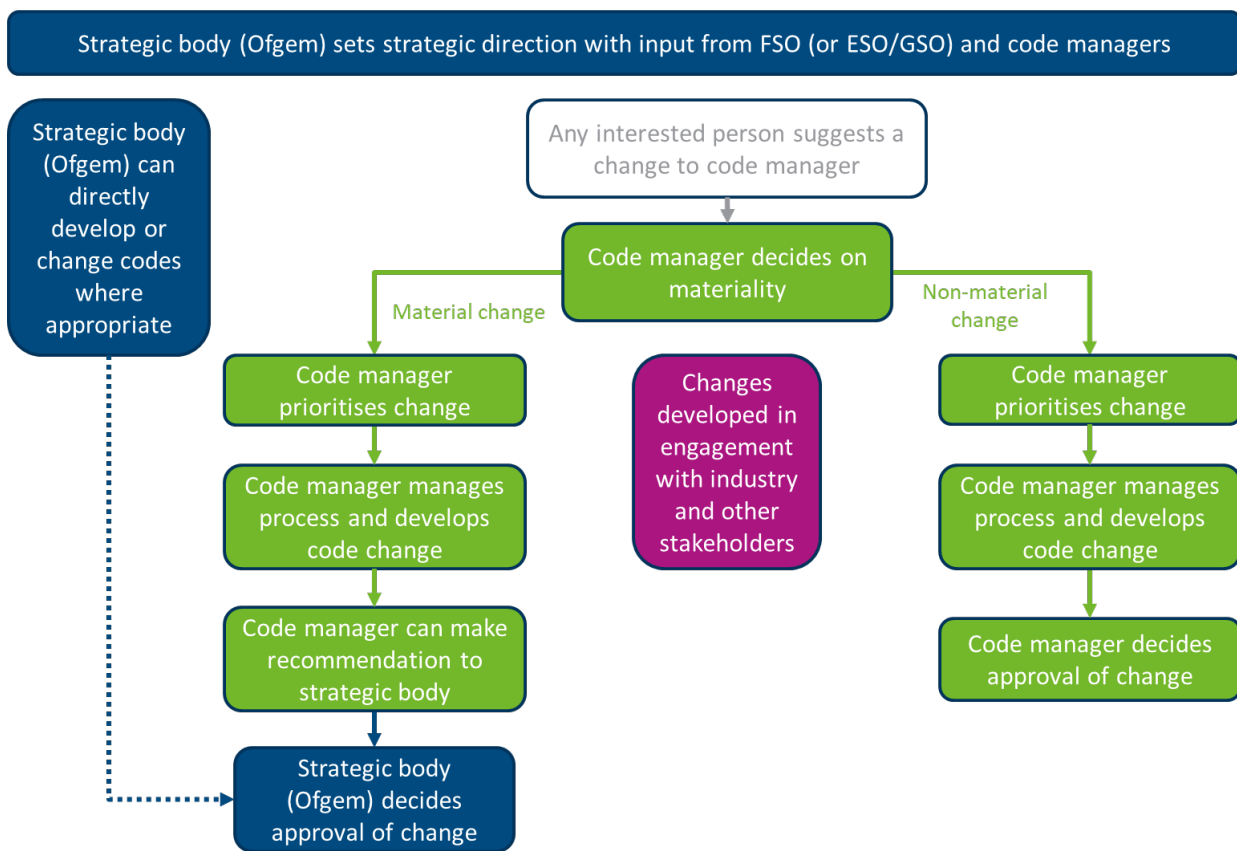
Strategic body (Ofgem) sets strategic direction with input from FSO (or ESO/GSO) and code managers

Strategic body (Ofgem) can directly develop or change codes where appropriate

Any interested person suggests a change to code manager

Code manager decides on materiality

Material change

Non-material change

Code manager prioritises change

Code manager manages process and develops code change

Code manager can make recommendation to strategic body

Strategic body (Ofgem) decides approval of change

Changes developed in engagement with industry and other stakeholders

Code manager prioritises change

Code manager manages process and develops code change

Code manager decides approval of change